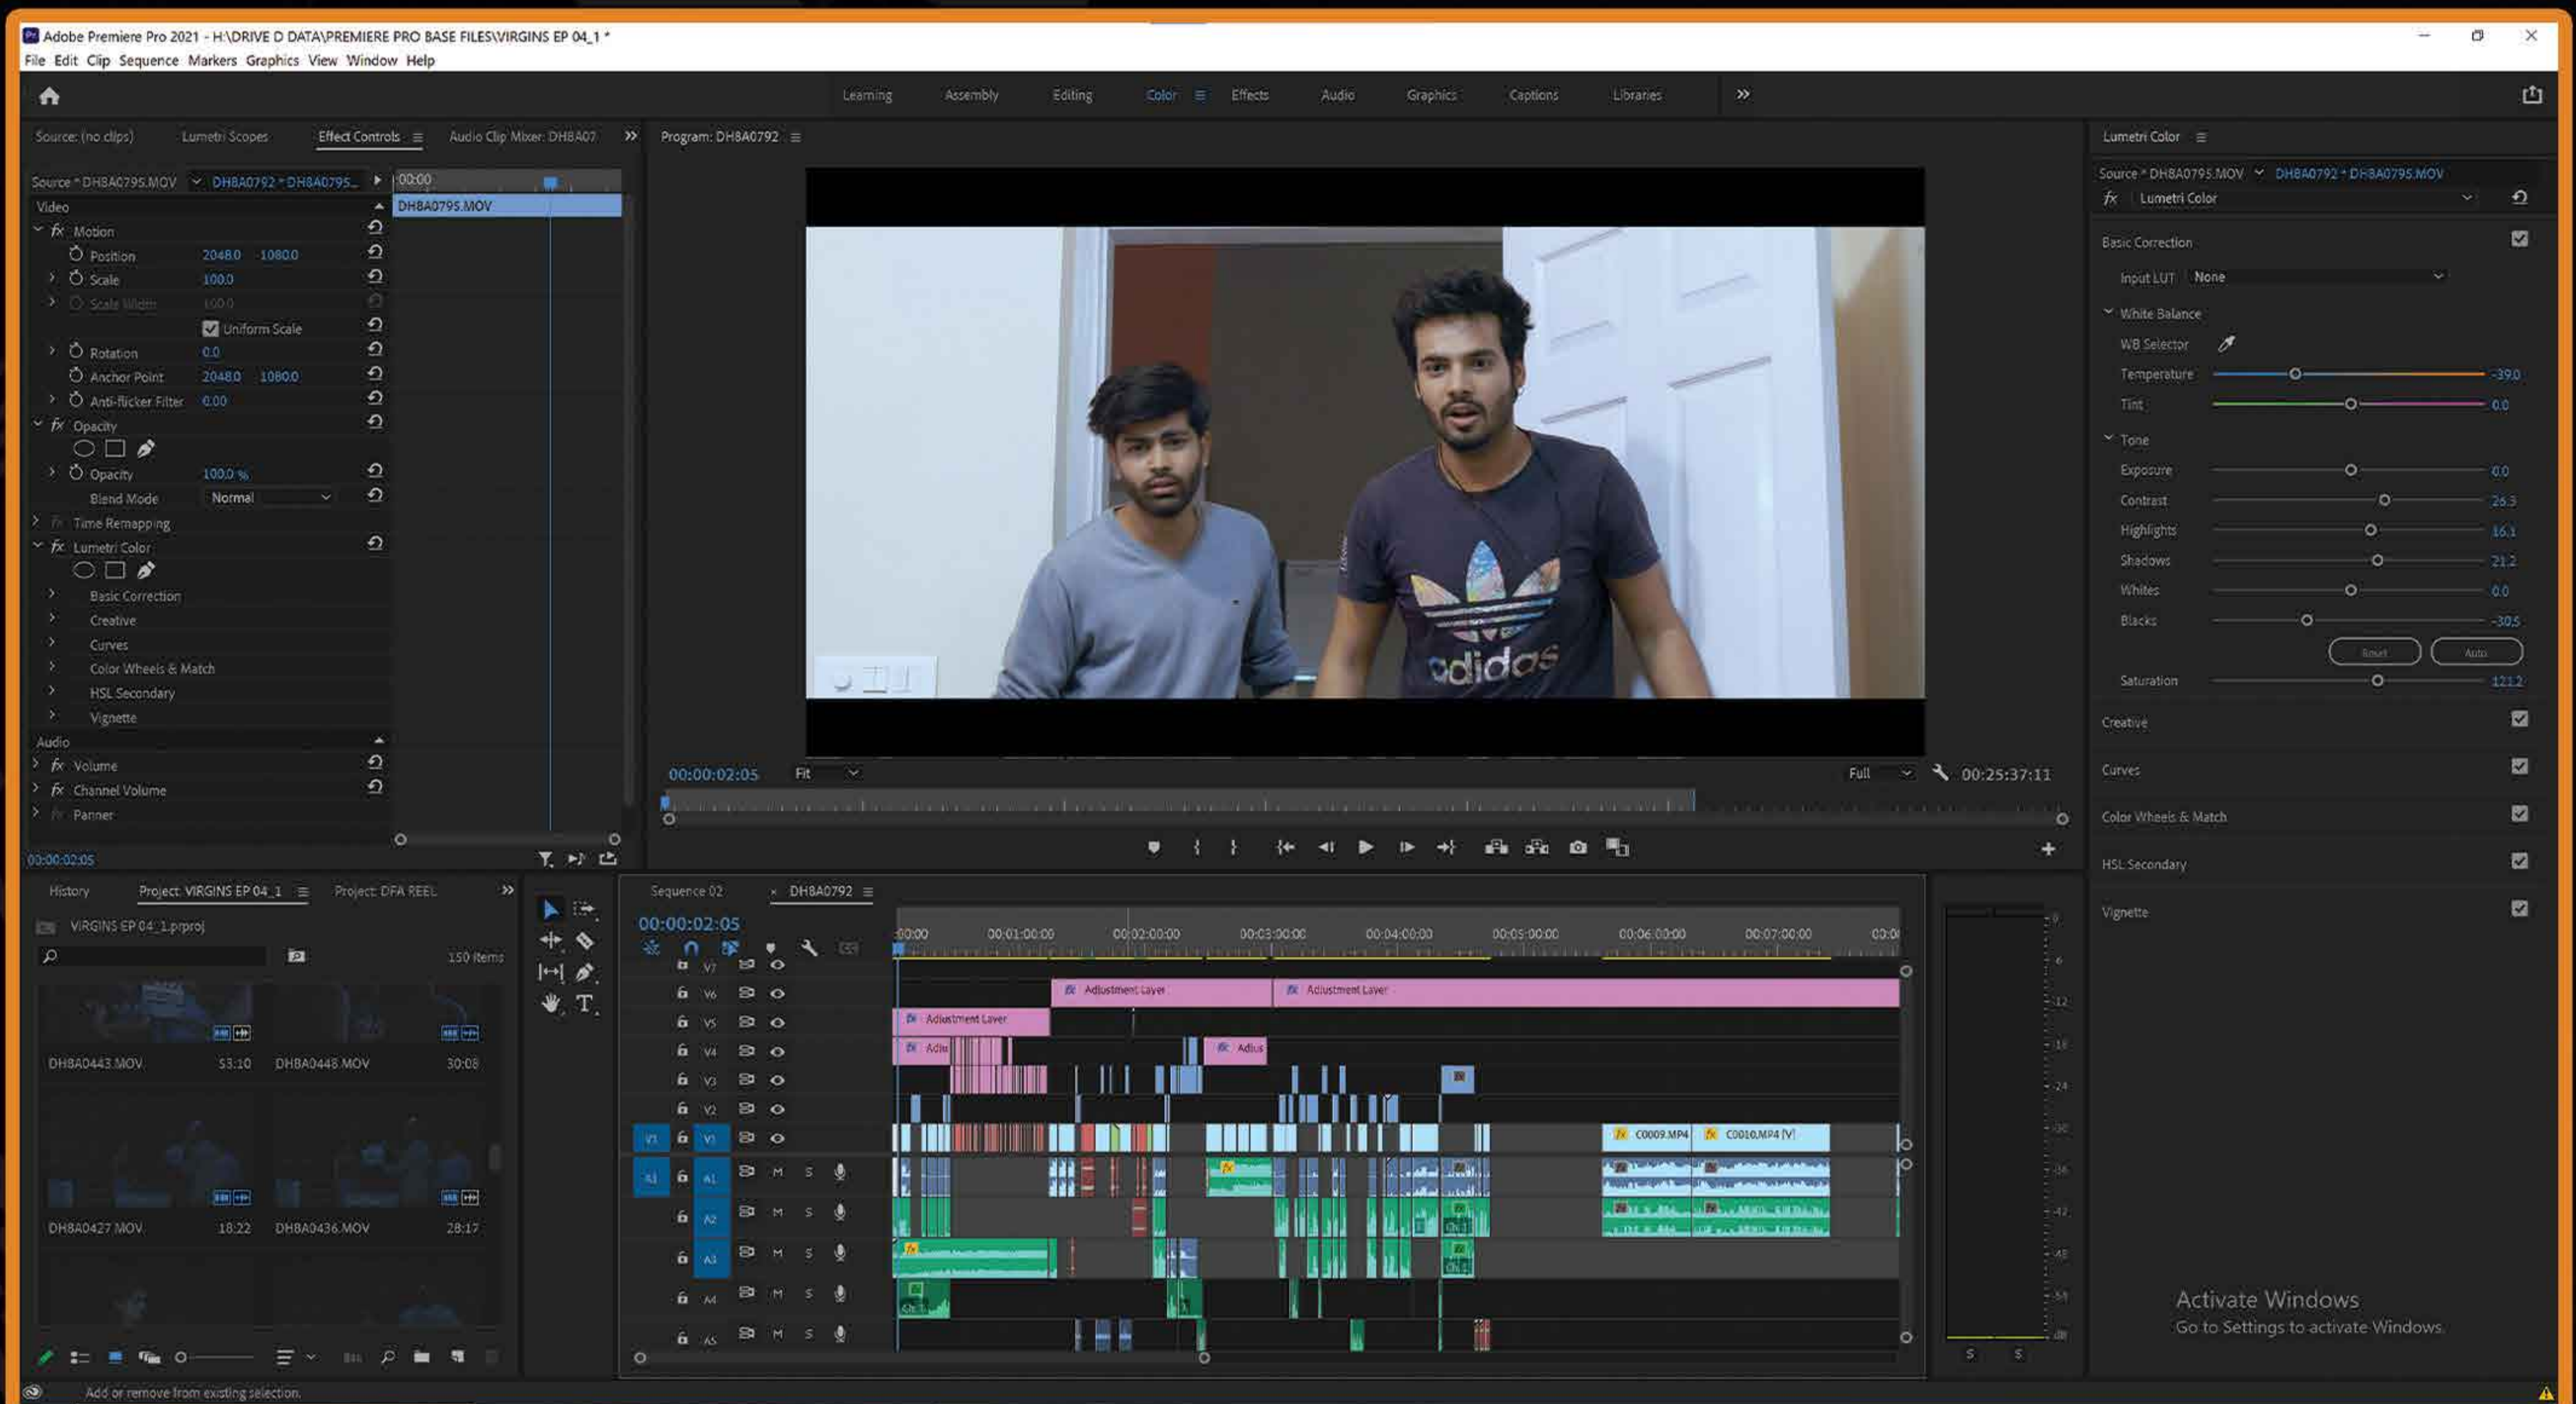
Adobe Premiere Pro 2021 - H:\DRIVE D DATA\PREMIERE PRO BASE FILES\VIRGINS EP 04_1 *
File Edit Clip Sequence Markers Graphics View Window Help

Learning Assembly Editing Color Effects Audio Graphics Captions Libraries

Source: (no clips) Lumetri Scopes Effect Controls Audio Clip Mixer: DH8A07

Source * DH8A0795.MOV DH8A0792 * DH8A0795...
00:00
DH8A0795.MOV
Video
Motion
Position 2048.0 1080.0
Scale 100.0
Scale Width 100.0
Uniform Scale
Rotation 0.0
Anchor Point 2048.0 1080.0
Anti-flicker Filter 0.00
Opacity
Opacity 100.0 %
Blend Mode Normal
Time Remapping
Lumetri Color
Basic Correction
Creative
Curves
Color Wheels & Match
HSL Secondary
Vignette
Audio
Volume
Channel Volume
Panner
00:00:02:05

Program: DH8A0792
00:00:02:05 Fit Full 00:25:37:11

Lumetri Color
Source * DH8A0795.MOV DH8A0792 * DH8A0795.MOV
Lumetri Color
Basic Correction
Input LUT None
White Balance
WB Selector
Temperature -39.0
Tint 0.0
Tone
Exposure 0.0
Contrast 26.3
Highlights 36.1
Shadows 21.2
Whites 0.0
Blacks -30.5
Reset Auto
Saturation 121.2
Creative
Curves
Color Wheels & Match
HSL Secondary
Vignette

History Project: VIRGINS EP 04_1 Project: DFA REEL
VIRGINS EP 04_1.prproj
150 Items
DH8A0443.MOV 53:10 DH8A0448.MOV 30:08
DH8A0427.MOV 18:22 DH8A0436.MOV 28:17

Sequence 02 DH8A0792
00:00:02:05
00:00 00:01:00:00 00:02:00:00 00:03:00:00 00:04:00:00 00:05:00:00 00:06:00:00 00:07:00:00
V7 V6 V5 V4 V3 V2 V1 A1 A2 A3 A4 A5
Adjustment Layer Adjustment Layer Adjustment Layer Adju Adjus
C0009.MP4 C0010.MP4 [V]

Activate Windows
Go to Settings to activate Windows.

Add or remove from existing selection.